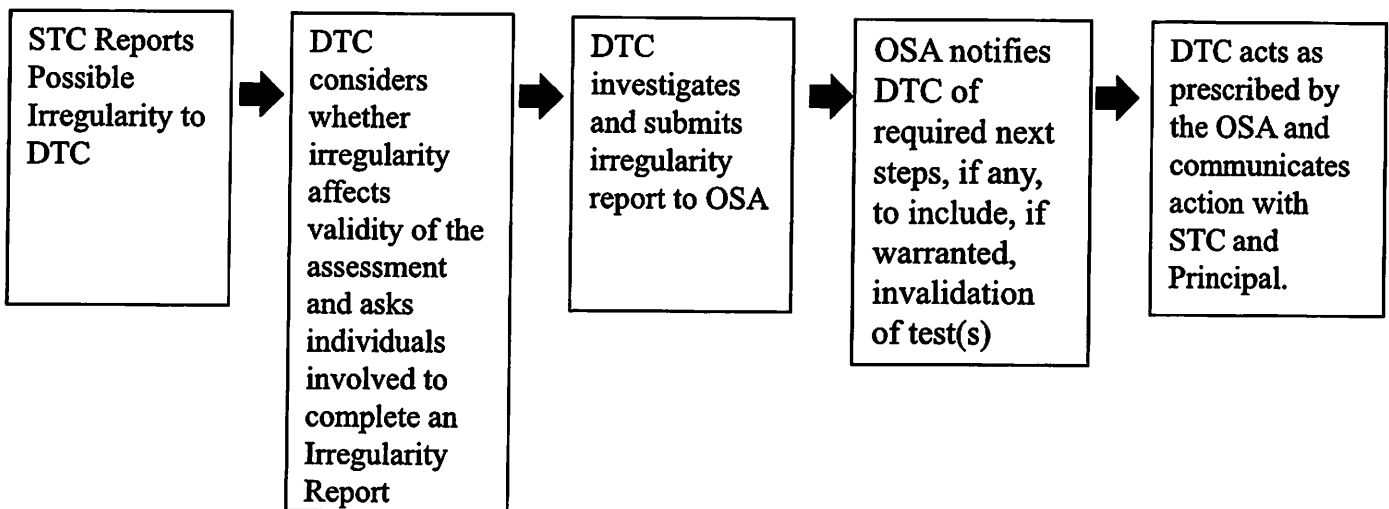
STC Reports Possible Irregularity to DTC

DTC considers whether irregularity affects validity of the assessment and asks individuals involved to complete an Irregularity Report

DTC investigates and submits irregularity report to OSA

OSA notifies DTC of required next steps, if any, to include, if warranted, invalidation of test(s)

DTC acts as prescribed by the OSA and communicates action with STC and Principal.